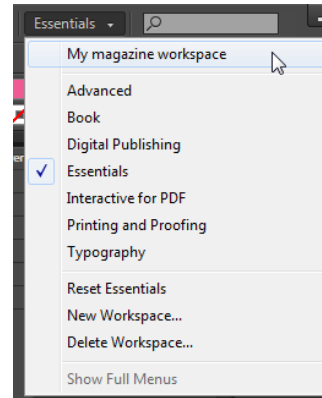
Essentials

My magazine workspace

Advanced
Book
Digital Publishing
Essentials
Interactive for PDF
Printing and Proofing
Typography

Reset Essentials
New Workspace...
Delete Workspace...

Show Full Menus